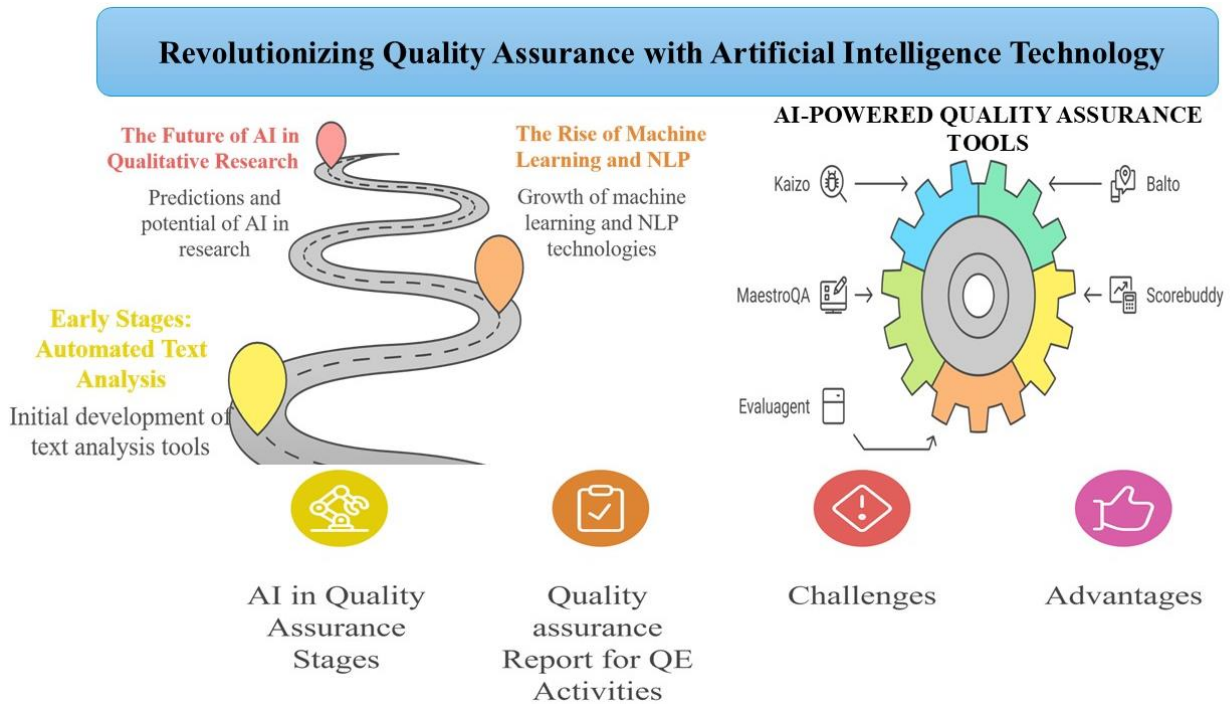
Revolutionizing Quality Assurance with Artificial Intelligence Technology

The Future of AI in Qualitative Research

Predictions and potential of AI in research

The Rise of Machine Learning and NLP

Growth of machine learning and NLP technologies

Early Stages: Automated Text Analysis

Initial development of text analysis tools

AI-POWERED QUALITY ASSURANCE TOOLS

Kaizo

Balto

MaestroQA

Scorebuddy

Evaluagent

AI in Quality Assurance Stages

Quality assurance Report for QE Activities

Challenges

Advantages